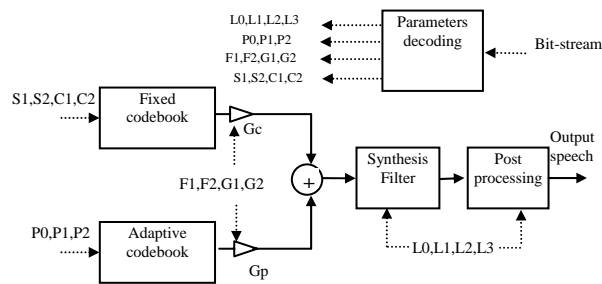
L0,L1,L2,L3
P0,P1,P2
F1,F2,G1,G2
S1,S2,C1,C2

Parameters decoding

Bit-stream

S1,S2,C1,C2

Fixed codebook

Gc

F1,F2,G1,G2

+

Synthesis Filter

Post processing

Output speech

P0,P1,P2

Adaptive codebook

Gp

L0,L1,L2,L3